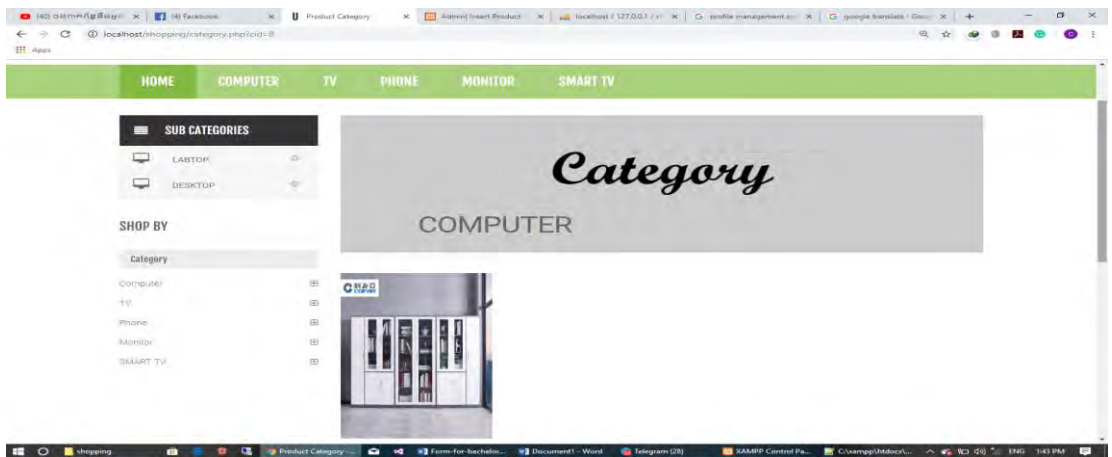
(40) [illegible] | (4) Facebook | Product Category | Admin| Insert Product | localhost / 127.0.0.1 / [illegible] | profile management.a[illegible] | google translate - Goo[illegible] | +

localhost/shopping/category.php?cid=8

Apps

HOME COMPUTER TV PHONE MONITOR SMART TV

SUB CATEGORIES

LABTOP

DESKTOP

SHOP BY

Category

Computer

TV

Phone

Monitor

SMART TV

Category

COMPUTER

shopping | Product Category - ... | Form-for-bachelo... | Document1 - Word | Telegram (28) | XAMPP Control Pa... | C:\xampp\htdocs\... | ENG 1:43 PM